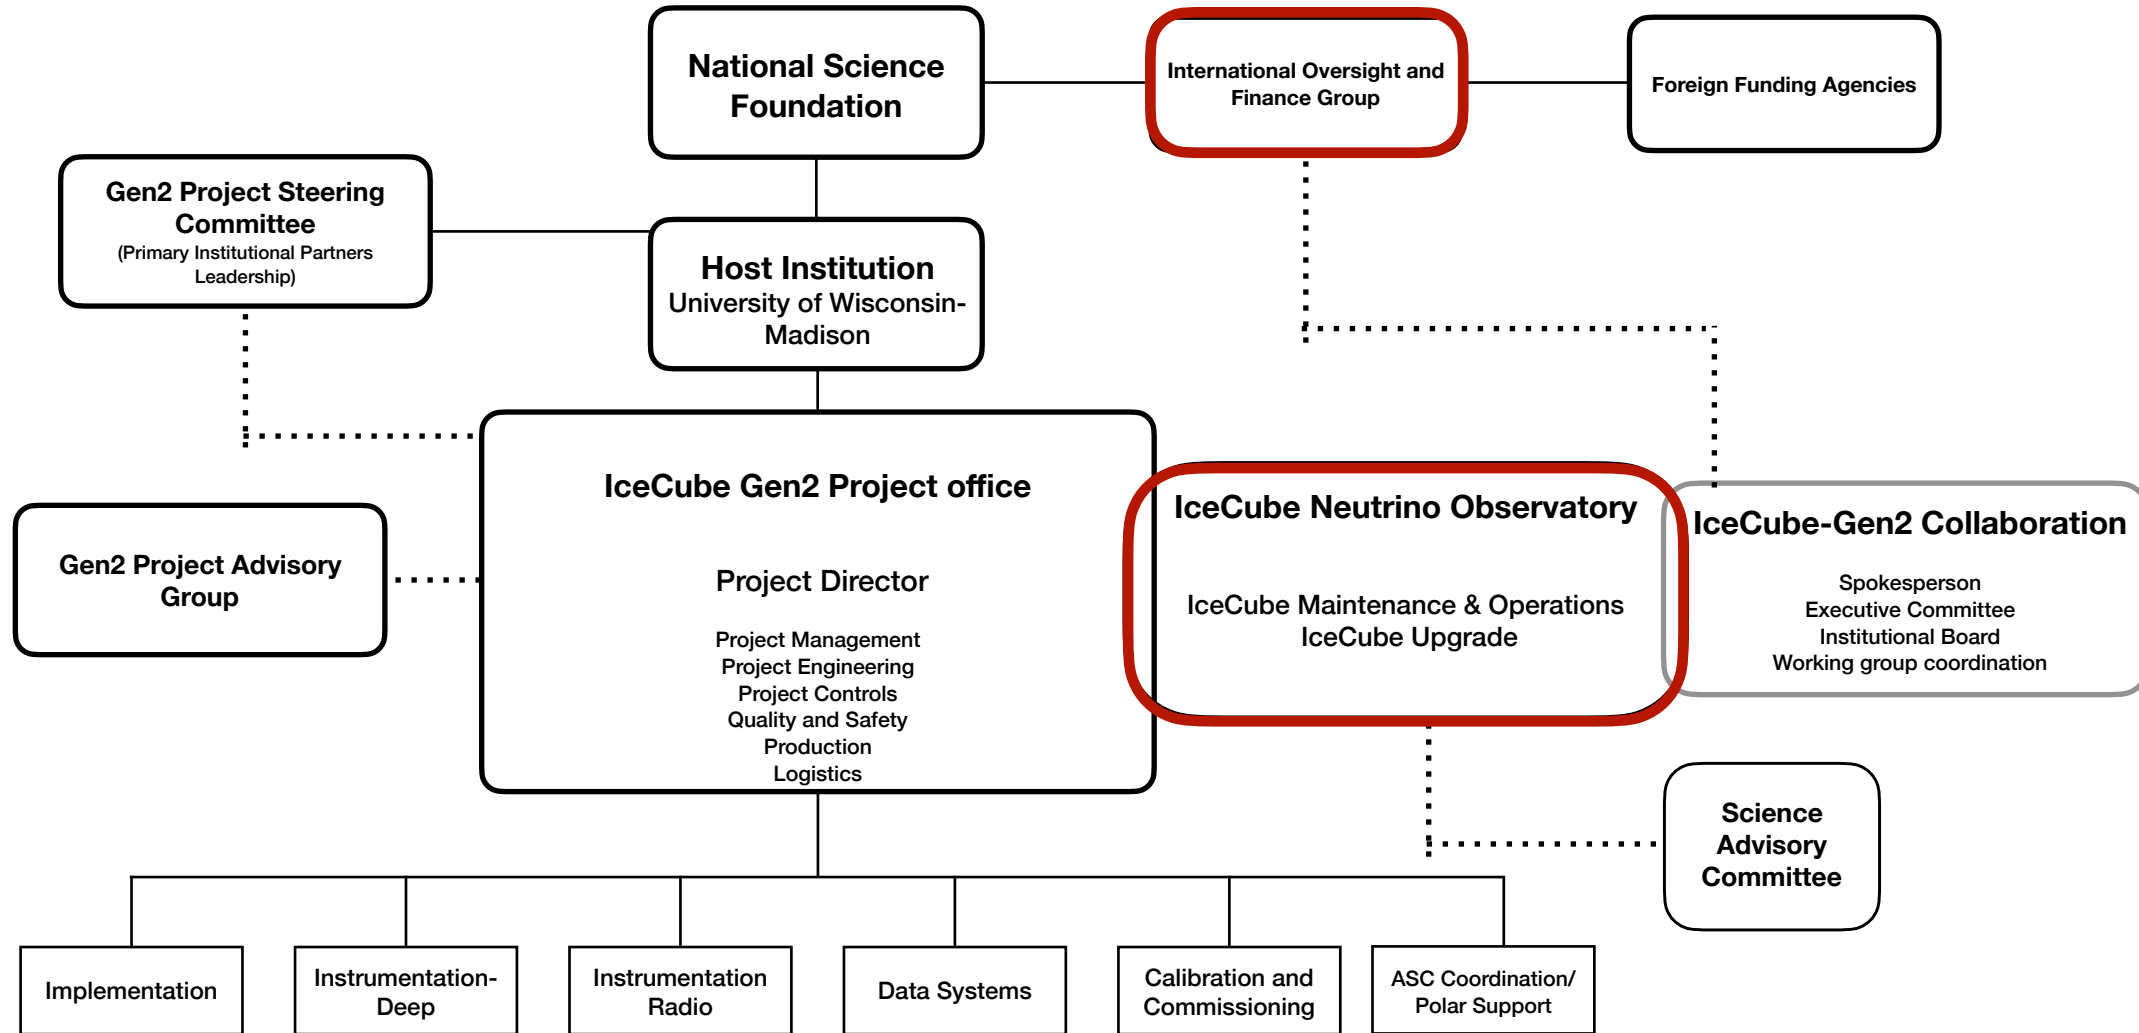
National Science Foundation

International Oversight and Finance Group

Foreign Funding Agencies

Gen2 Project Steering Committee
(Primary Institutional Partners Leadership)

Host Institution
University of Wisconsin-Madison

IceCube Gen2 Project office

Project Director

Project Management
Project Engineering
Project Controls
Quality and Safety
Production
Logistics

Gen2 Project Advisory Group

IceCube Neutrino Observatory

IceCube Maintenance & Operations
IceCube Upgrade

IceCube-Gen2 Collaboration

Spokesperson
Executive Committee
Institutional Board
Working group coordination

Science Advisory Committee

Implementation

Instrumentation-Deep

Instrumentation Radio

Data Systems

Calibration and Commissioning

ASC Coordination/ Polar Support